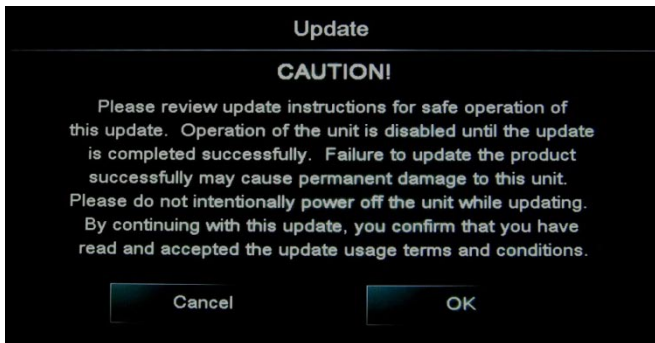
Update

CAUTION!

Please review update instructions for safe operation of this update. Operation of the unit is disabled until the update is completed successfully. Failure to update the product successfully may cause permanent damage to this unit. Please do not intentionally power off the unit while updating. By continuing with this update, you confirm that you have read and accepted the update usage terms and conditions.

Cancel

OK